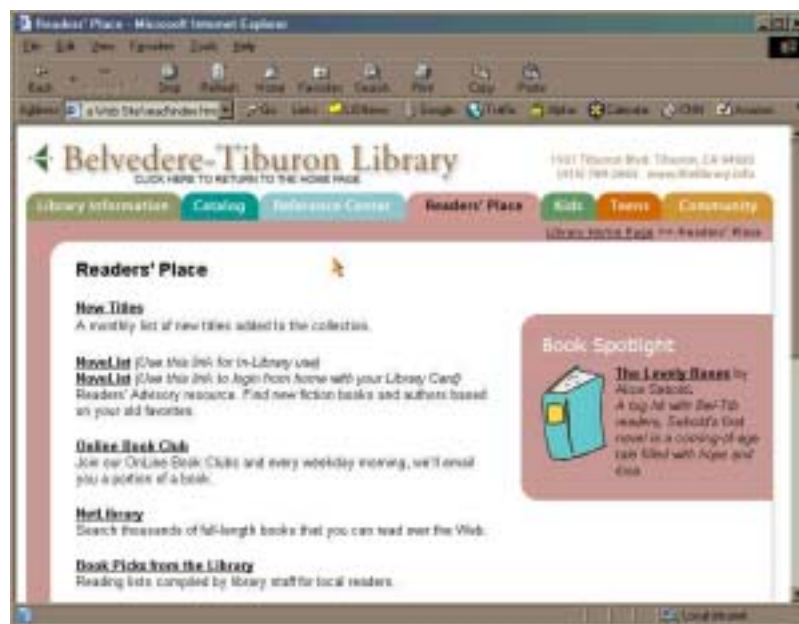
Readers' Place - Microsoft Internet Explorer

File Edit View Favorites Tools Help

Back Stop Refresh Home Favorites Search Print Copy Paste

Address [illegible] Go Links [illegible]

Belvedere-Tiburon Library
CLICK HERE TO RETURN TO THE HOME PAGE

1501 Tiburon Blvd. Tiburon, CA 94920
(415) 789-2665 www.thelibrary.info

Library Information | Catalog | Reference Center | Readers' Place | Kids | Teens | Community

Library Home Page >> Readers' Place

Readers' Place

New Titles
A monthly list of new titles added to the collection.

NoveList (Use this link for in-Library use)
NoveList (Use this link to login from home with your Library Card)
Readers' Advisory resource. Find new fiction books and authors based on your old favorites.

Online Book Club
Join our OnLine Book Clubs and every weekday morning, we'll email you a portion of a book.

NetLibrary
Search thousands of full-length books that you can read over the Web.

Book Picks from the Library
Reading lists compiled by library staff for local readers.

Book Spotlight

The Lovely Bones by Alice Sebold.
A big hit with Bel-Tib readers, Sebold's first novel is a coming-of-age tale filled with hope and loss.

Local intranet